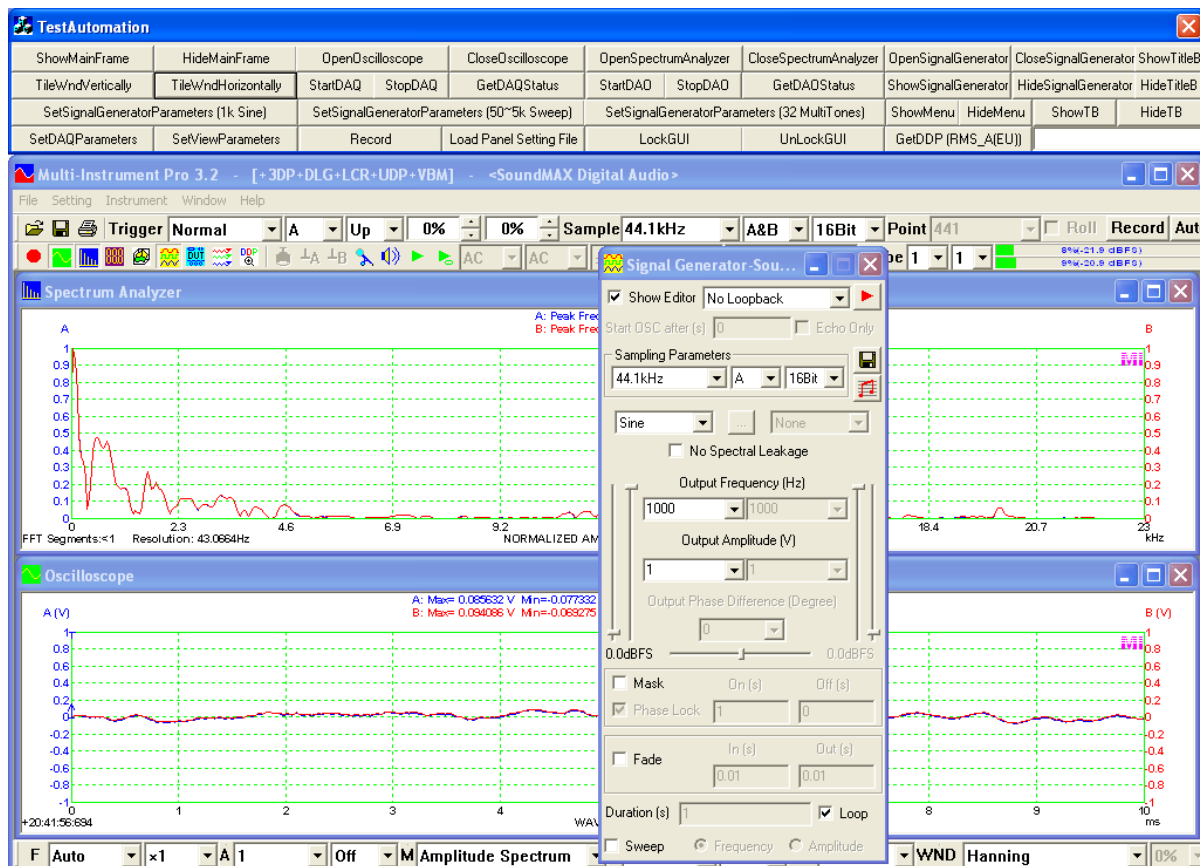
TestAutomation

ShowMainFrame | HideMainFrame | OpenOscilloscope | CloseOscilloscope | OpenSpectrumAnalyzer | CloseSpectrumAnalyzer | OpenSignalGenerator | CloseSignalGenerator | ShowTitleB
TileWndVertically | TileWndHorizontally | StartDAQ | StopDAQ | GetDAQStatus | StartDAO | StopDAO | GetDAOStatus | ShowSignalGenerator | HideSignalGenerator | HideTitleB
SetSignalGeneratorParameters (1k Sine) | SetSignalGeneratorParameters (50~5k Sweep) | SetSignalGeneratorParameters (32 MultiTones) | ShowMenu | HideMenu | ShowTB | HideTB
SetDAQParameters | SetViewParameters | Record | Load Panel Setting File | LockGUI | UnLockGUI | GetDDP (RMS_A(EU))

Multi-Instrument Pro 3.2 - [+3DP+DLG+LCR+UDP+VBM] - <SoundMAX Digital Audio>

File Setting Instrument Window Help

Trigger Normal A Up 0% 0% Sample 44.1kHz A&B 16Bit Point 441 Roll Record Aut

AC AC 1 1 8%(-21.9 dBFS) 9%(-20.9 dBFS)

Spectrum Analyzer

A: Peak Fre
B: Peak Fre

A B

1 0.9 0.8 0.7 0.6 0.5 0.4 0.3 0.2 0.1 0

0 2.3 4.6 6.9 9.2 18.4 20.7 23 kHz

FFT Segments:<1 Resolution: 43.0664Hz NORMALIZED AM

Oscilloscope

A: Max= 0.085632 V Min=-0.077332
B: Max= 0.094086 V Min=-0.069275

A (V) B (V)

1 0.8 0.6 0.4 0.2 0 -0.2 -0.4 -0.6 -0.8 -1

0 1 2 3 4 8 9 10 ms

+20:41:56:694 WAV

F Auto x1 A 1 Off M Amplitude Spectrum WND Hanning 0%

Signal Generator-Sou...

Show Editor No Loopback
Start OSC after (s) 0 Echo Only
Sampling Parameters
44.1kHz A 16Bit
Sine ... None
No Spectral Leakage
Output Frequency (Hz)
1000 1000
Output Amplitude (V)
1 1
Output Phase Difference (Degree)
0
0.0dBFS 0.0dBFS
Mask On (s) Off (s)
Phase Lock 1 0
Fade In (s) Out (s)
0.01 0.01
Duration (s) 1 Loop
Sweep Frequency Amplitude